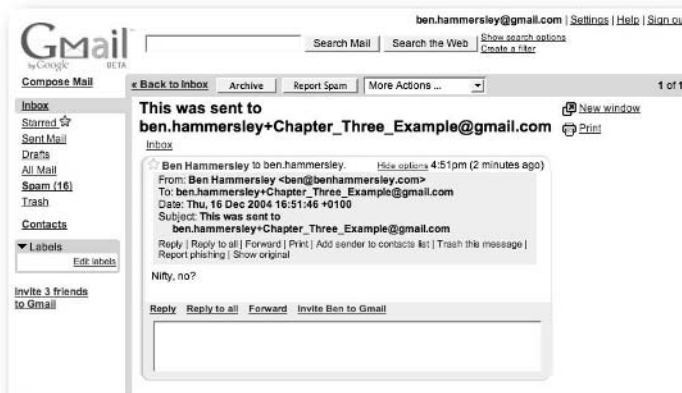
Gmail
by Google BETA

ben.hammersley@gmail.com | Settings | Help | Sign ou

Search Mail | Search the Web | Show search options | Create a filter

Compose Mail

Inbox
Starred ☆
Sent Mail
Drafts
All Mail
Spam (16)
Trash

Contacts

▼Labels
Edit labels

Invite 3 friends to Gmail

« Back to Inbox | Archive | Report Spam | More Actions ... | 1 of 1

This was sent to ben.hammersley+Chapter_Three_Example@gmail.com

Inbox

New window
Print

Ben Hammersley to ben.hammersley. Hide options 4:51pm (2 minutes ago)
From: Ben Hammersley <ben@benhammersley.com>
To: ben.hammersley+Chapter_Three_Example@gmail.com
Date: Thu, 16 Dec 2004 16:51:46 +0100
Subject: This was sent to ben.hammersley+Chapter_Three_Example@gmail.com
Reply | Reply to all | Forward | Print | Add sender to contacts list | Trash this message | Report phishing | Show original

Nifty, no?

Reply | Reply to all | Forward | Invite Ben to Gmail